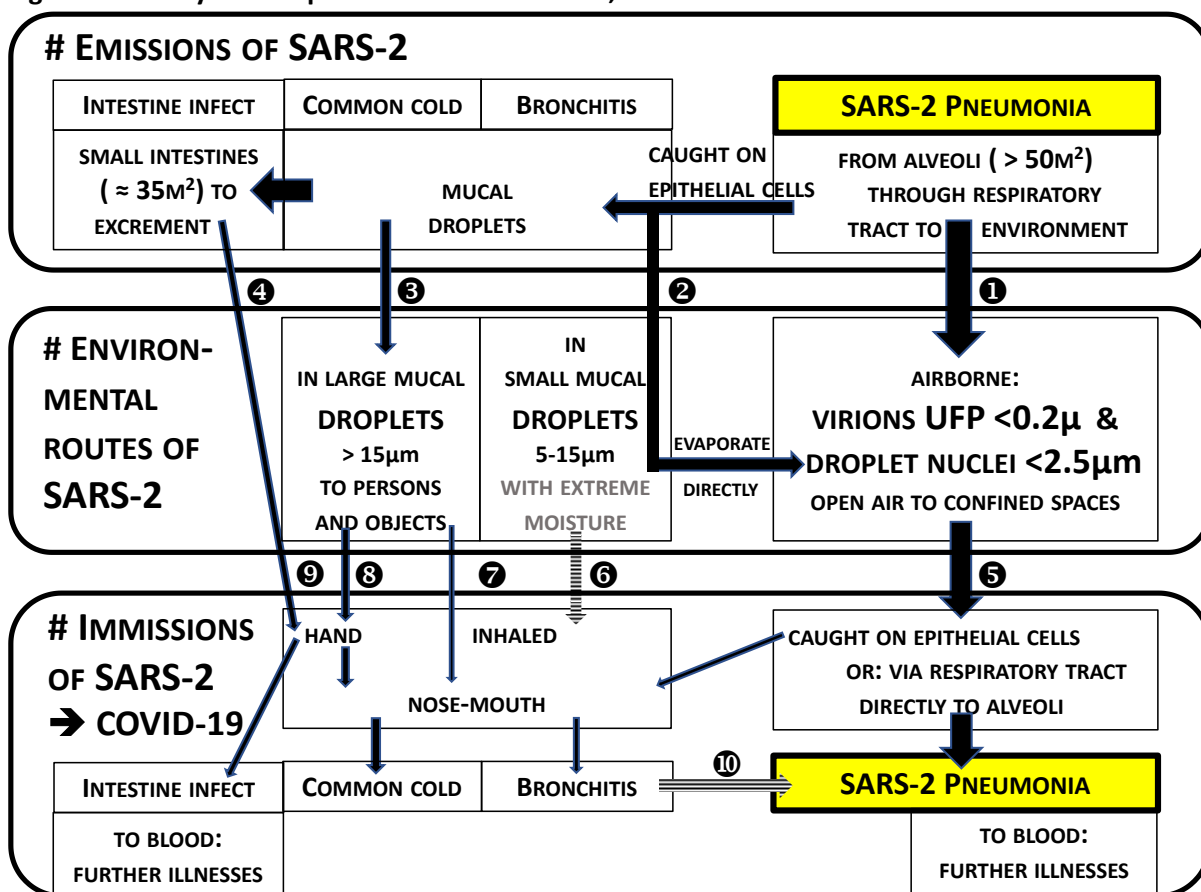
# EMISSIONS OF SARS-2

INTESTINE INFECT

COMMON COLD

BRONCHITIS

SARS-2 PNEUMONIA

SMALL INTESTINES ( ≈ 35M$^2$) TO EXCREMENT

MUCAL DROPLETS

CAUGHT ON EPITHELIAL CELLS

FROM ALVEOLI ( > 50M$^2$) THROUGH RESPIRATORY TRACT TO ENVIRONMENT

❹ ❸ ❷ ❶

# ENVIRON-MENTAL ROUTES OF SARS-2

IN LARGE MUCAL DROPLETS > 15µm TO PERSONS AND OBJECTS

IN SMALL MUCAL DROPLETS 5-15µm WITH EXTREME MOISTURE

EVAPORATE DIRECTLY

AIRBORNE: VIRIONS UFP <0.2µ & DROPLET NUCLEI <2.5µm OPEN AIR TO CONFINED SPACES

❾ ❽ ❼ ❻ ❺

# IMMISSIONS OF SARS-2 ➔ COVID-19

HAND

INHALED

NOSE-MOUTH

CAUGHT ON EPITHELIAL CELLS OR: VIA RESPIRATORY TRACT DIRECTLY TO ALVEOLI

INTESTINE INFECT

COMMON COLD

BRONCHITIS

❿

SARS-2 PNEUMONIA

TO BLOOD: FURTHER ILLNESSES

TO BLOOD: FURTHER ILLNESSES